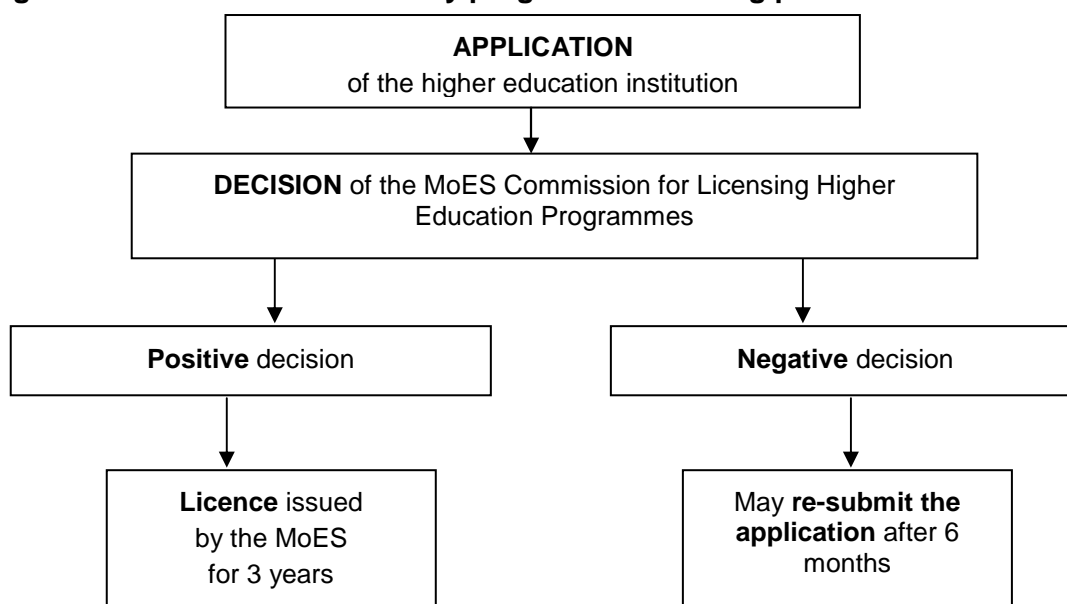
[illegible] y progr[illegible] g p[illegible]

APPLICATION
of the higher education institution

DECISION of the MoES Commission for Licensing Higher Education Programmes

Positive decision

Negative decision

Licence issued by the MoES for 3 years

May re-submit the application after 6 months